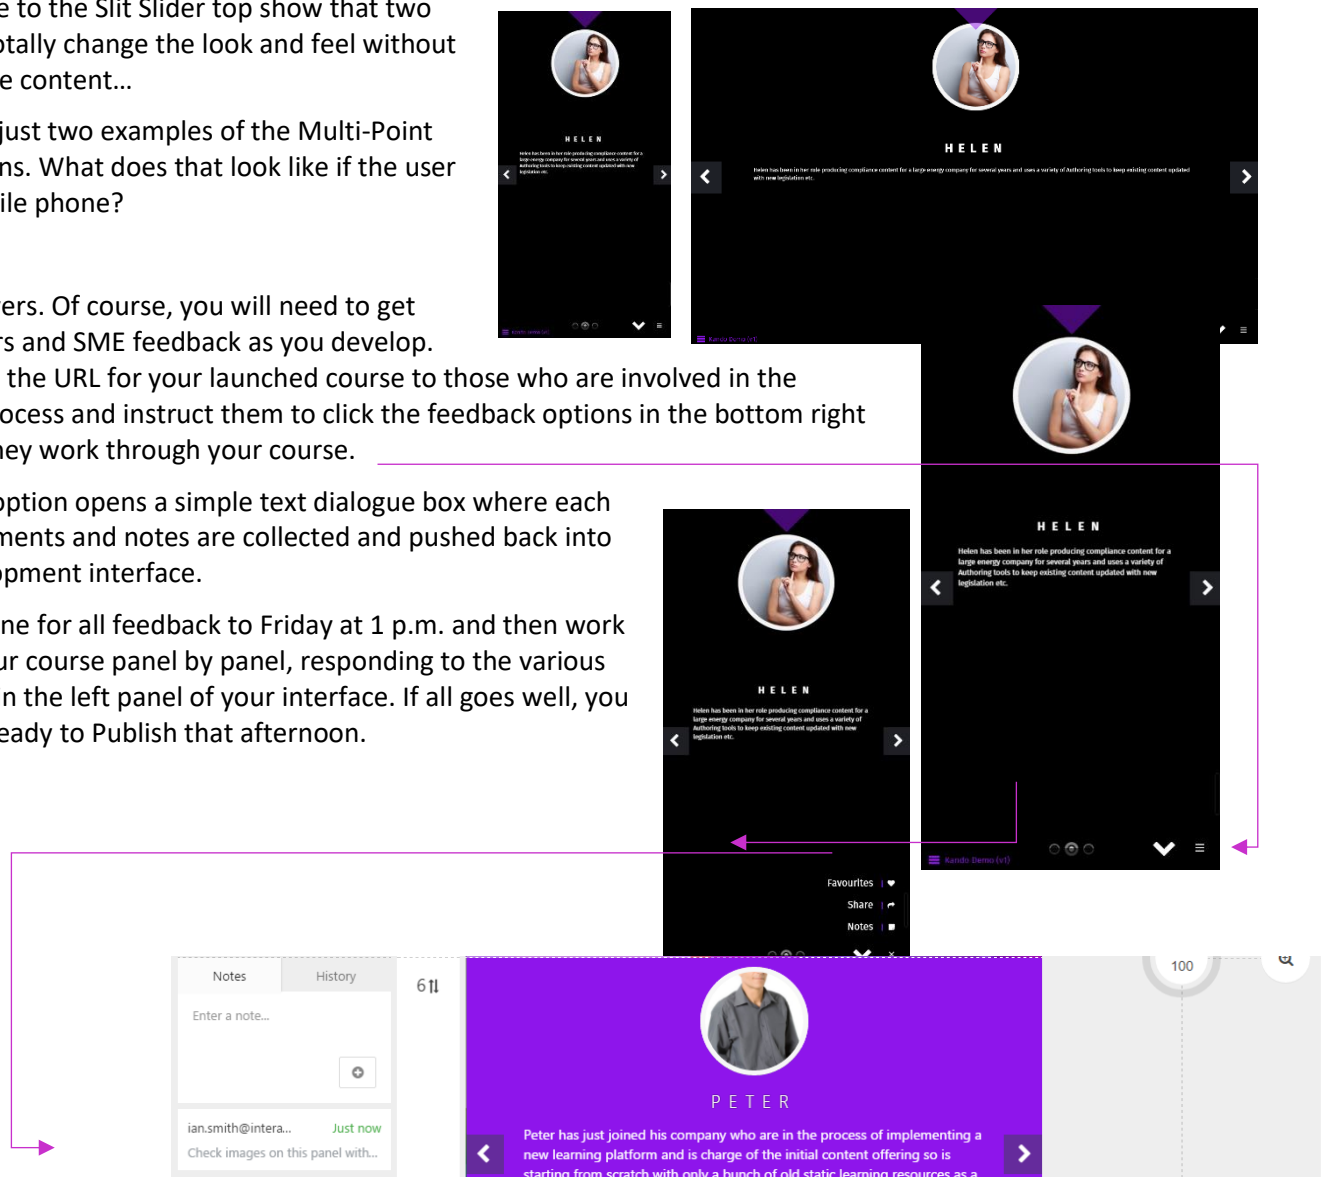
e to the Slit Slider top show that two otally change the look and feel without e content…

just two examples of the Multi-Point ns. What does that look like if the user ile phone?

ers. Of course, you will need to get s and SME feedback as you develop. the URL for your launched course to those who are involved in the ocess and instruct them to click the feedback options in the bottom right ey work through your course.

option opens a simple text dialogue box where each ments and notes are collected and pushed back into opment interface.

ne for all feedback to Friday at 1 p.m. and then work ur course panel by panel, responding to the various n the left panel of your interface. If all goes well, you eady to Publish that afternoon.

HELEN

Helen has been in her role producing compliance content for a large energy company for several years and uses a variety of Authoring tools to keep existing content updated with new legislation etc.

HELEN

Helen has been in her role producing compliance content for a large energy company for several years and uses a variety of Authoring tools to keep existing content updated with new legislation etc.

HELEN

Helen has been in her role producing compliance content for a large energy company for several years and uses a variety of Authoring tools to keep existing content updated with new legislation etc.

Kando Demo (v1)

HELEN

Helen has been in her role producing compliance content for a large energy company for several years and uses a variety of Authoring tools to keep existing content updated with new legislation etc.

Favourites
Share
Notes

Notes History

Enter a note...

ian.smith@intera... Just now
Check images on this panel with...

6

PETER

Peter has just joined his company who are in the process of implementing a new learning platform and is charge of the initial content offering so is starting from scratch with only a bunch of old static learning resources as a

100